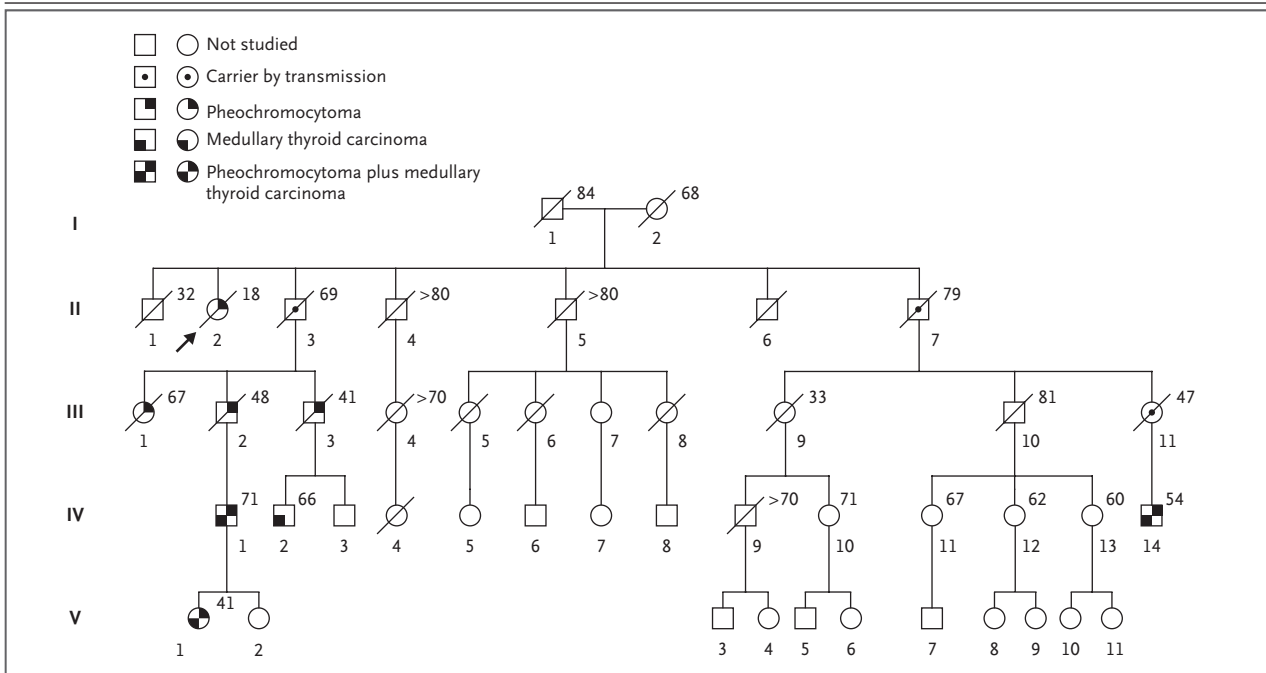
Not studied
Carrier by transmission
Pheochromocytoma
Medullary thyroid carcinoma
Pheochromocytoma plus medullary thyroid carcinoma

I
84 68
1 2

II
32 18 69 >80 >80 79
1 2 3 4 5 6 7

III
67 48 41 >70 33 81 47
1 2 3 4 5 6 7 8 9 10 11

IV
71 66 >70 71 67 62 60 54
1 2 3 4 5 6 7 8 9 10 11 12 13 14

V
41
1 2 3 4 5 6 7 8 9 10 11